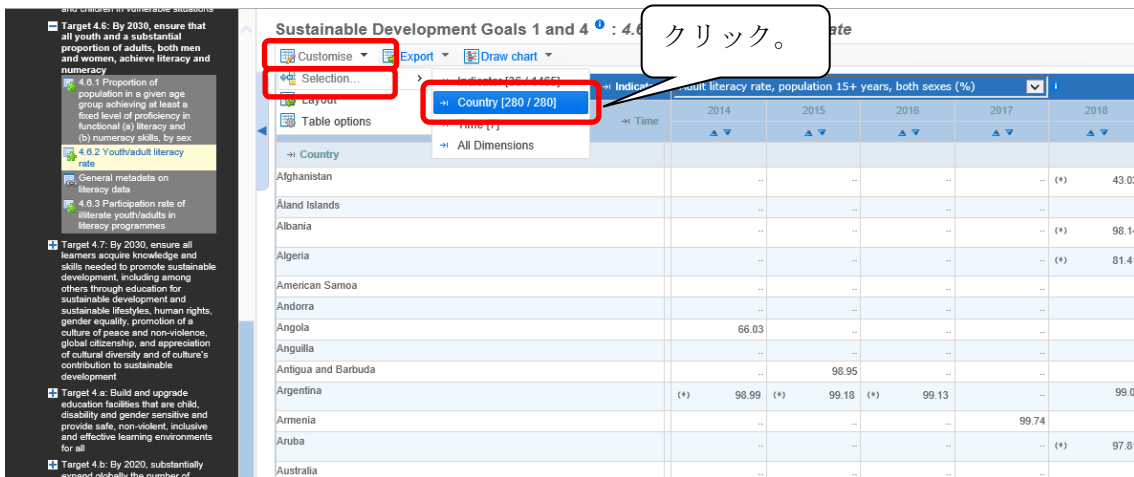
and children in vulnerable situations

Target 4.6: By 2030, ensure that all youth and a substantial proportion of adults, both men and women, achieve literacy and numeracy

4.6.1 Proportion of population in a given age group achieving at least a fixed level of proficiency in functional (a) literacy and (b) numeracy skills, by sex

4.6.2 Youth/adult literacy rate

General metadata on literacy data

4.6.3 Participation rate of illiterate youth/adults in literacy programmes

Target 4.7: By 2030, ensure all learners acquire knowledge and skills needed to promote sustainable development, including among others through education for sustainable development and sustainable lifestyles, human rights, gender equality, promotion of a culture of peace and non-violence, global citizenship, and appreciation of cultural diversity and of culture's contribution to sustainable development

Target 4.a: Build and upgrade education facilities that are child, disability and gender sensitive and provide safe, non-violent, inclusive and effective learning environments for all

Target 4.b: By 2020, substantially expand globally the number of

Sustainable Development Goals 1 and 4 : 4.6 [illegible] rate

クリック。

Customise Export Draw chart

Selection...
Layout
Table options

Indicator [36 / 1465]
Country [280 / 280]
Time [7]
All Dimensions

Indicator Adult literacy rate, population 15+ years, both sexes (%)

Time

| Country | 2014 | 2015 | 2016 | 2017 | 2018 |
|---|---|---|---|---|---|
| Afghanistan | .. | .. | .. | .. | (*) 43.0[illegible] |
| Åland Islands | .. | .. | .. | .. | |
| Albania | .. | .. | .. | .. | (*) 98.1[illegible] |
| Algeria | .. | .. | .. | .. | (*) 81.4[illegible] |
| American Samoa | .. | .. | .. | .. | |
| Andorra | .. | .. | .. | .. | |
| Angola | 66.03 | .. | .. | .. | |
| Anguilla | .. | .. | .. | .. | |
| Antigua and Barbuda | .. | 98.95 | .. | .. | |
| Argentina | (*) 98.99 | (*) 99.18 | (*) 99.13 | .. | 99.0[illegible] |
| Armenia | .. | .. | .. | 99.74 | |
| Aruba | .. | .. | .. | .. | (*) 97.8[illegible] |
| Australia | .. | .. | .. | .. | |